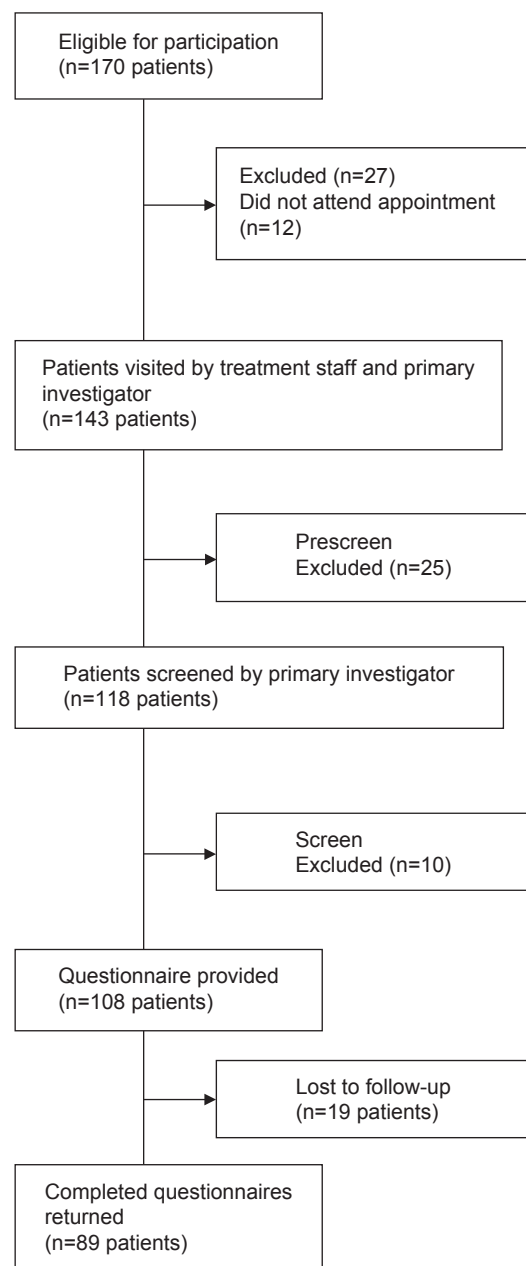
Eligible for participation
(n=170 patients)

Excluded (n=27)
Did not attend appointment
(n=12)

Patients visited by treatment staff and primary investigator
(n=143 patients)

Prescreen
Excluded (n=25)

Patients screened by primary investigator
(n=118 patients)

Screen
Excluded (n=10)

Questionnaire provided
(n=108 patients)

Lost to follow-up
(n=19 patients)

Completed questionnaires returned
(n=89 patients)